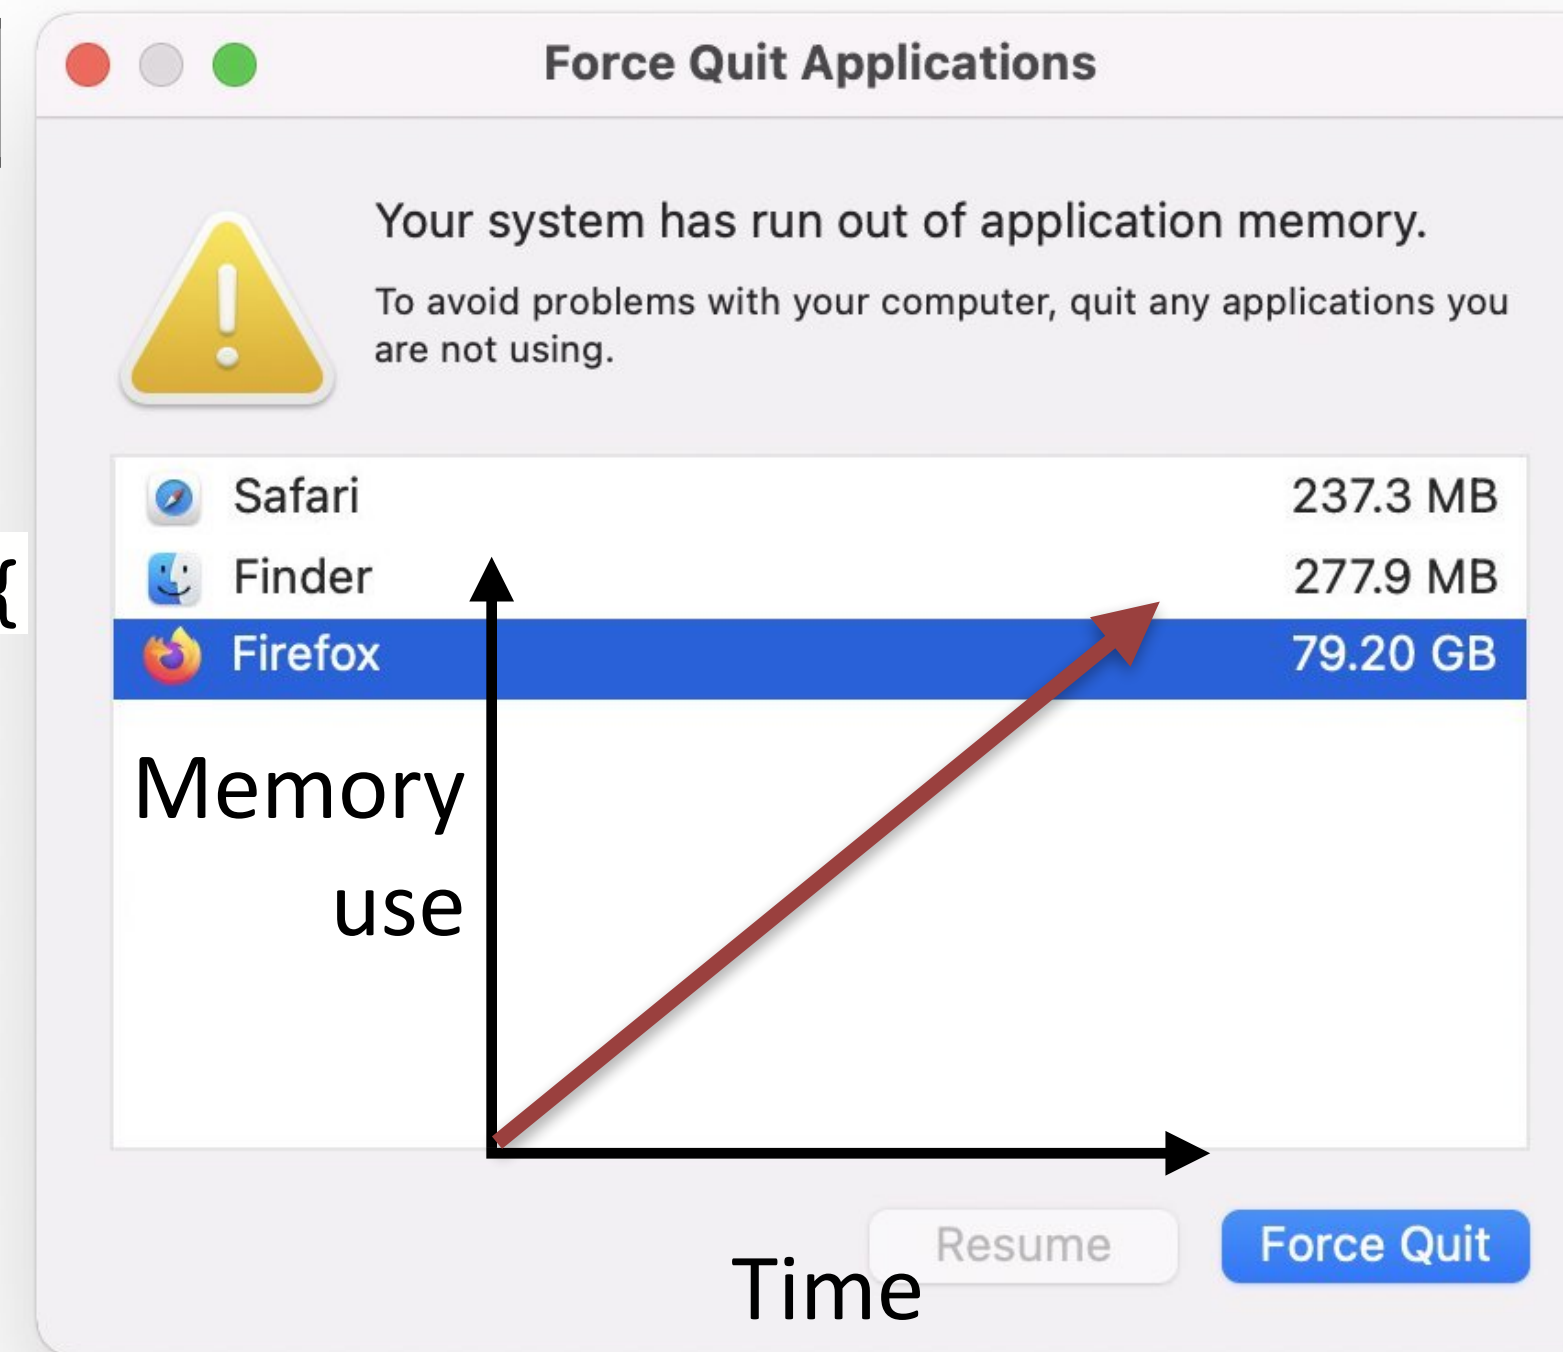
Force Quit Applications

Your system has run out of application memory.

To avoid problems with your computer, quit any applications you are not using.

| | |
|---|---|
| Safari | 237.3 MB |
| Finder | 277.9 MB |
| Firefox | 79.20 GB |

{

Memory use

Time

Resume

Force Quit